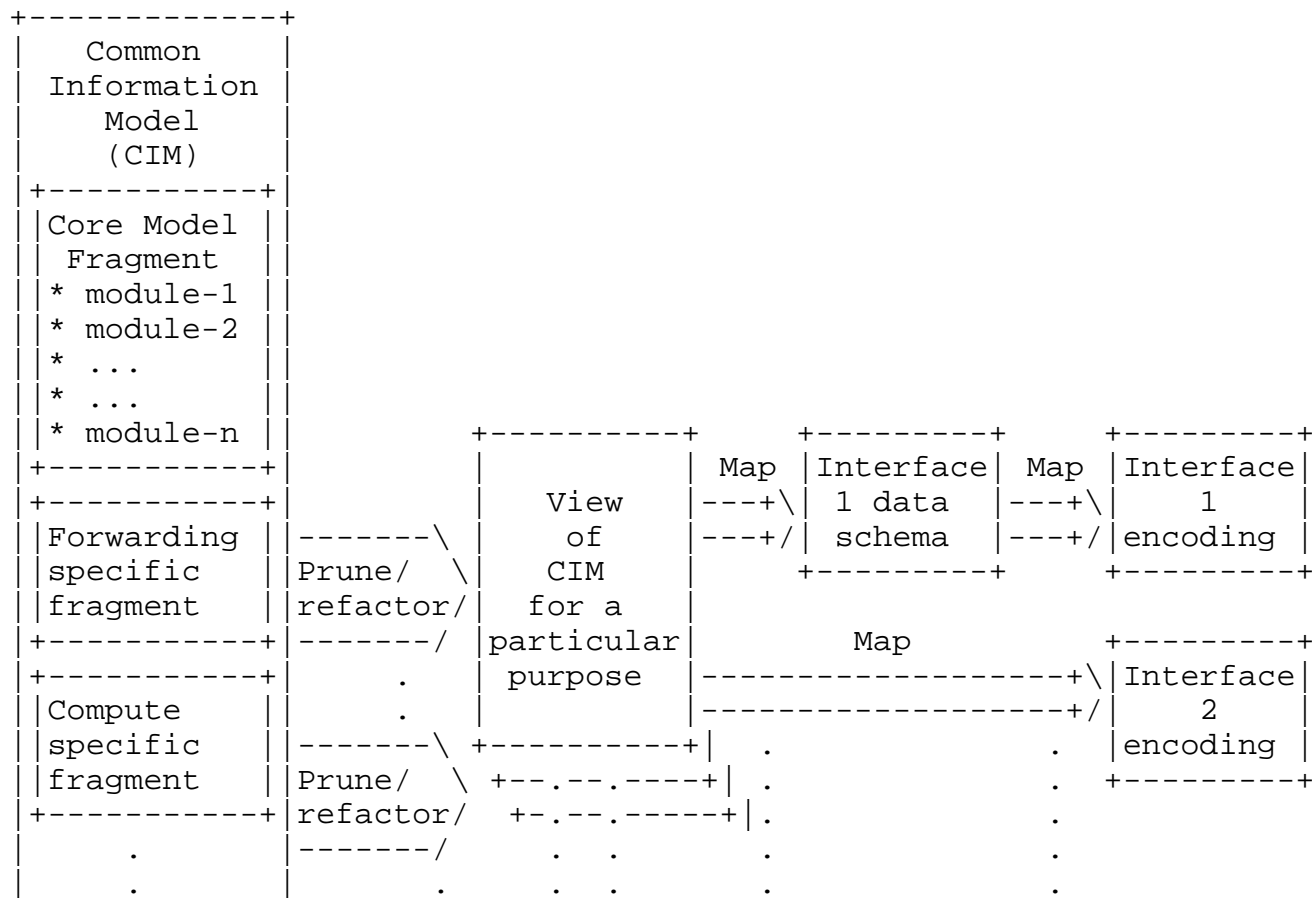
Common Information Model (CIM)

Core Model Fragment
* module-1
* module-2
* ...
* ...
* module-n

Forwarding specific fragment

Compute specific fragment

Prune/ refactor

Prune/ refactor

View of CIM for a particular purpose

Map

Interface 1 data schema

Map

Interface 1 encoding

Map

Interface 2 encoding